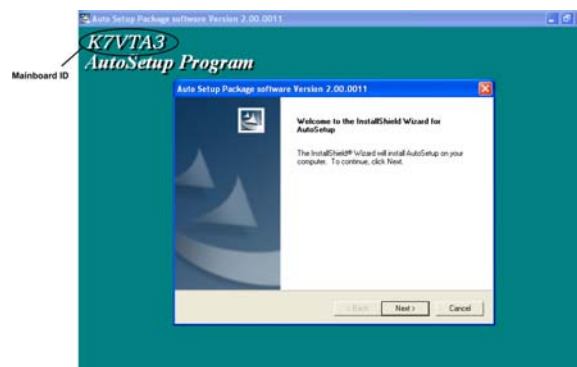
Auto Setup Package software Version 2.00.0011

K7VTA3
AutoSetup Program

Mainboard ID

Auto Setup Package software Version 2.00.0011

Welcome to the InstallShield Wizard for AutoSetup

The InstallShield® Wizard will install AutoSetup on your computer. To continue, click Next.

< Back
Next >
Cancel